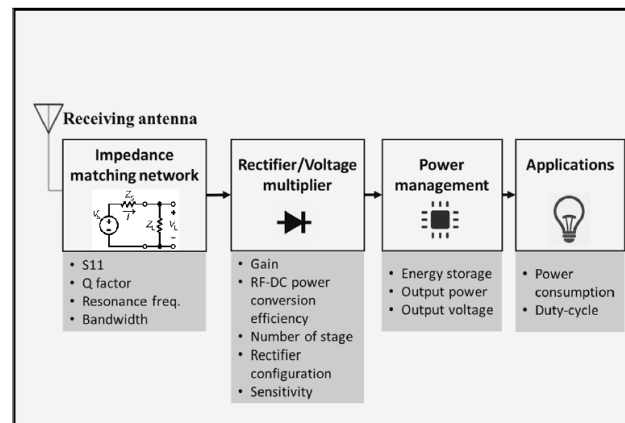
Receiving antenna

Impedance matching network

$Z_s$ $I$ $V_s$ $Z_L$ $V_L$ + −

• S11
• Q factor
• Resonance freq.
• Bandwidth

Rectifier/Voltage multiplier

• Gain
• RF-DC power conversion efficiency
• Number of stage
• Rectifier configuration
• Sensitivity

Power management

• Energy storage
• Output power
• Output voltage

Applications

• Power consumption
• Duty-cycle